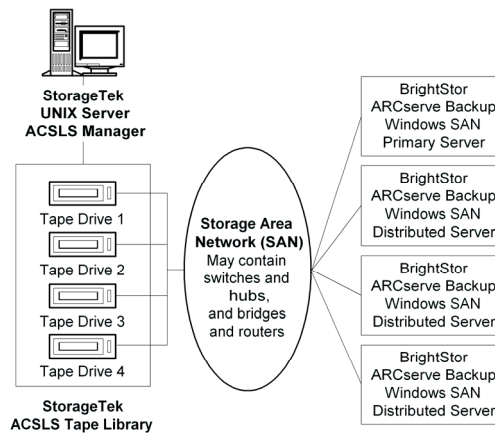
StorageTek
UNIX Server
ACSLS Manager

Tape Drive 1
Tape Drive 2
Tape Drive 3
Tape Drive 4

StorageTek
ACSLS Tape Library

Storage Area Network (SAN)
May contain switches and hubs, and bridges and routers

BrightStor
ARCserve Backup
Windows SAN
Primary Server

BrightStor
ARCserve Backup
Windows SAN
Distributed Server

BrightStor
ARCserve Backup
Windows SAN
Distributed Server

BrightStor
ARCserve Backup
Windows SAN
Distributed Server